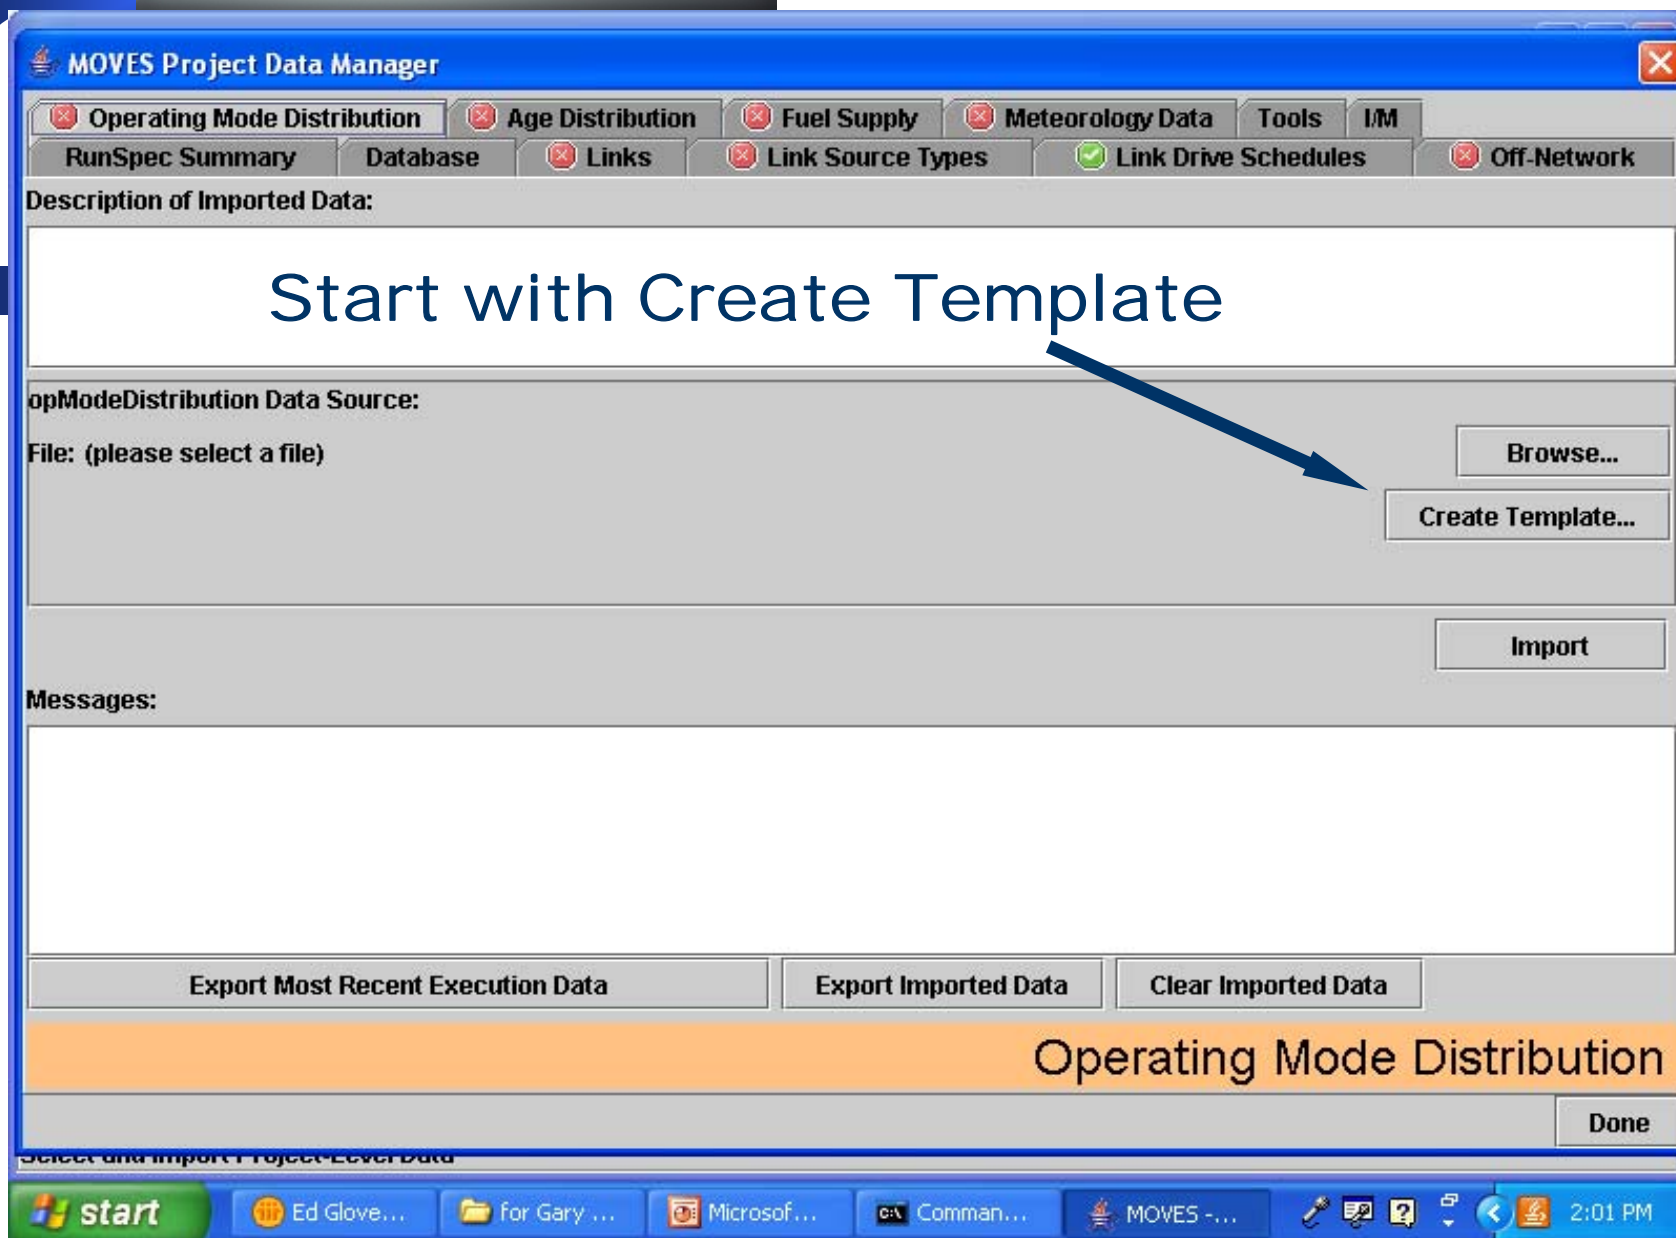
MOVES Project Data Manager

Operating Mode Distribution | Age Distribution | Fuel Supply | Meteorology Data | Tools | I/M

RunSpec Summary | Database | Links | Link Source Types | Link Drive Schedules | Off-Network

Description of Imported Data:

Start with Create Template

opModeDistribution Data Source:

File: (please select a file)

Browse...

Create Template...

Import

Messages:

Export Most Recent Execution Data

Export Imported Data

Clear Imported Data

Operating Mode Distribution

Done

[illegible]

start

Ed Glove...

for Gary ...

Microsof...

Comman...

MOVES -...

2:01 PM